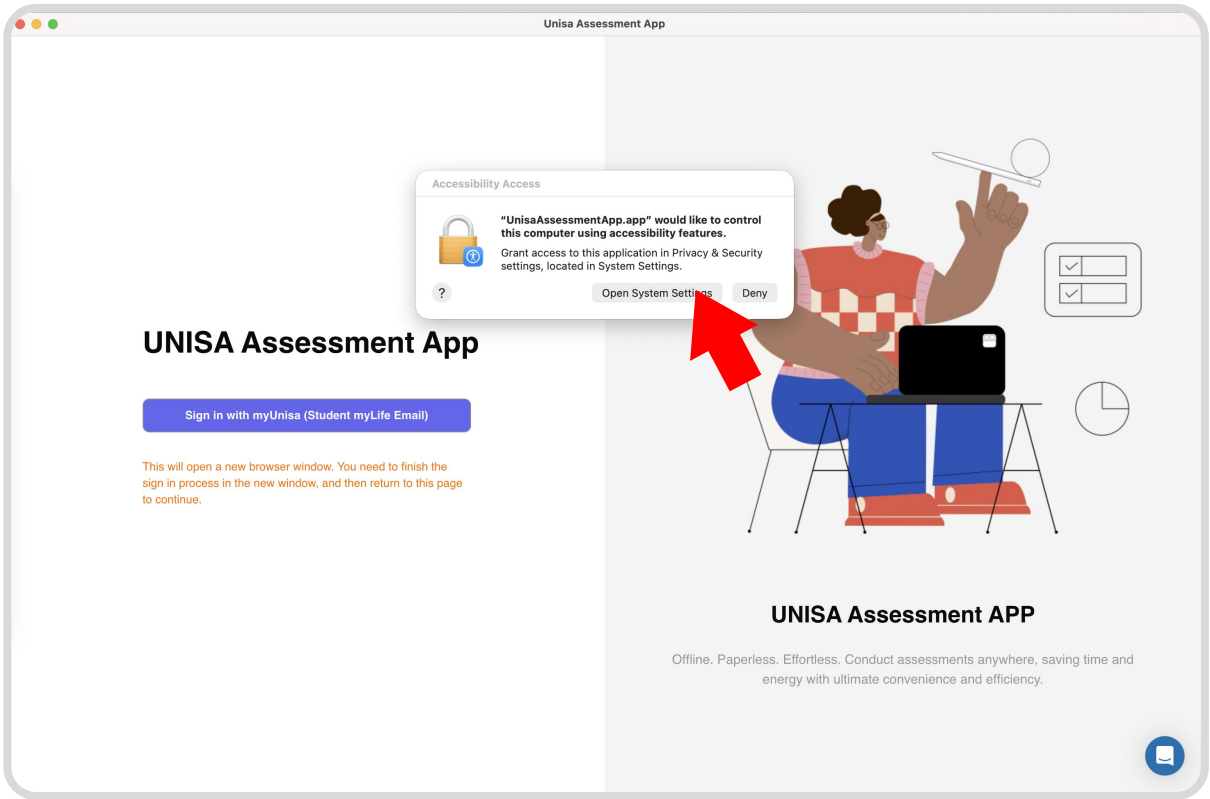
Unisa Assessment App

Accessibility Access

"UnisaAssessmentApp.app" would like to control this computer using accessibility features.

Grant access to this application in Privacy & Security settings, located in System Settings.

?

Open System Settings

Deny

UNISA Assessment App

Sign in with myUnisa (Student myLife Email)

This will open a new browser window. You need to finish the sign in process in the new window, and then return to this page to continue.

UNISA Assessment APP

Offline. Paperless. Effortless. Conduct assessments anywhere, saving time and energy with ultimate convenience and efficiency.